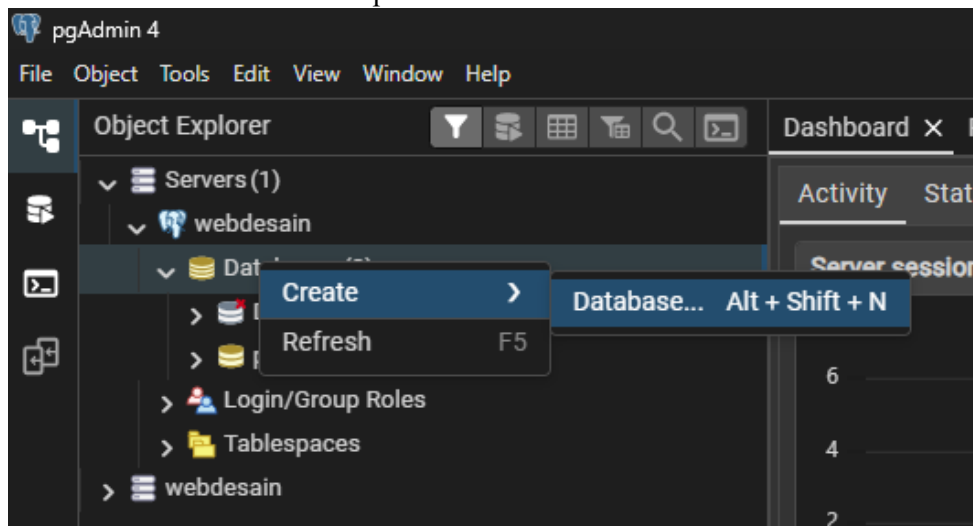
pgAdmin 4

File Object Tools Edit View Window Help

Object Explorer

Dashboard ×

Servers (1)

webdesain

Dat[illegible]

Create >

Database... Alt + Shift + N

Refresh F5

Login/Group Roles

Tablespaces

webdesain

Activity Stat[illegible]

Server sessio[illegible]

6

4

2